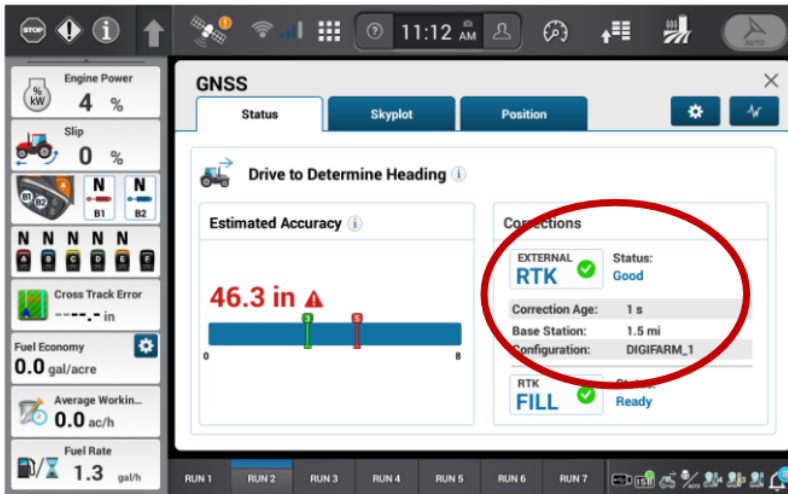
STOP

11:12 AM

AUTO

Engine Power
%
kW
4 %

Slip
0 %

N N
B1 B2

N N N N N
A B C D E F

Cross Track Error
----.- in

Fuel Economy
0.0 gal/acre

Average Workin...
0.0 ac/h

Fuel Rate
1.3 gal/h

GNSS

Status
Skyplot
Position

Drive to Determine Heading

Estimated Accuracy

46.3 in

3
5
0
8

Corrections

EXTERNAL
RTK
Status:
Good

Correction Age: 1 s
Base Station: 1.5 mi
Configuration: DIGIFARM_1

RTK
FILL
Status:
Ready

RUN 1
RUN 2
RUN 3
RUN 4
RUN 5
RUN 6
RUN 7